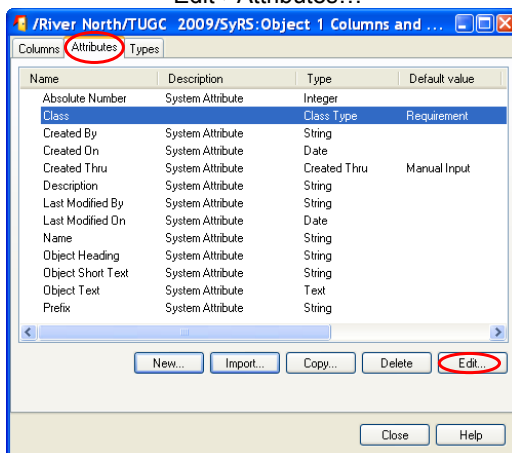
Edit - Attributes...

/River North/TUGC 2009/SyRS:Object 1 Columns and ...

Columns | Attributes | Types

| Name | Description | Type | Default value |
|---|---|---|---|
| Absolute Number | System Attribute | Integer | |
| Class | | Class Type | Requirement |
| Created By | System Attribute | String | |
| Created On | System Attribute | Date | |
| Created Thru | System Attribute | Created Thru | Manual Input |
| Description | System Attribute | String | |
| Last Modified By | System Attribute | String | |
| Last Modified On | System Attribute | Date | |
| Name | System Attribute | String | |
| Object Heading | System Attribute | String | |
| Object Short Text | System Attribute | String | |
| Object Text | System Attribute | Text | |
| Prefix | System Attribute | String | |

New... | Import... | Copy... | Delete | Edit...

Close | Help